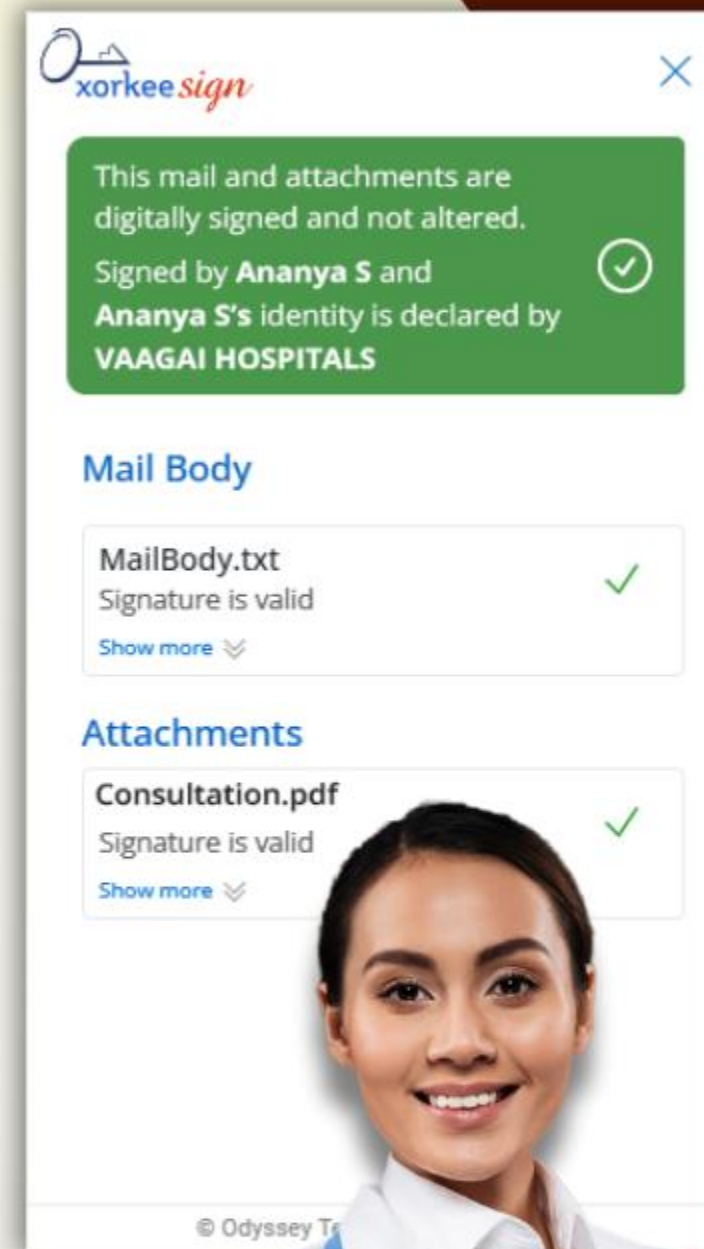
xorkeesign

×

This mail and attachments are digitally signed and not altered.

Signed by **Ananya S** and **Ananya S's** identity is declared by **VAAGAI HOSPITALS**

Mail Body

MailBody.txt
Signature is valid
Show more

Attachments

Consultation.pdf
Signature is valid
Show more

© Odyssey T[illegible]